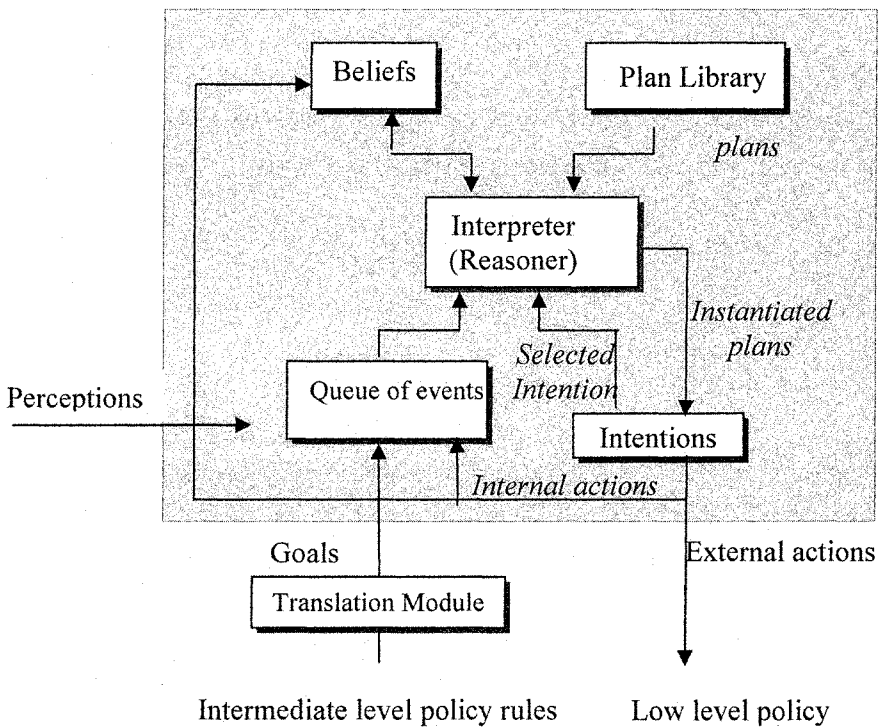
Beliefs

Plan Library

plans

Interpreter (Reasoner)

Instantiated plans

Selected Intention

Perceptions

Queue of events

Intentions

Internal actions

Goals

External actions

Translation Module

Intermediate level policy rules

Low level policy